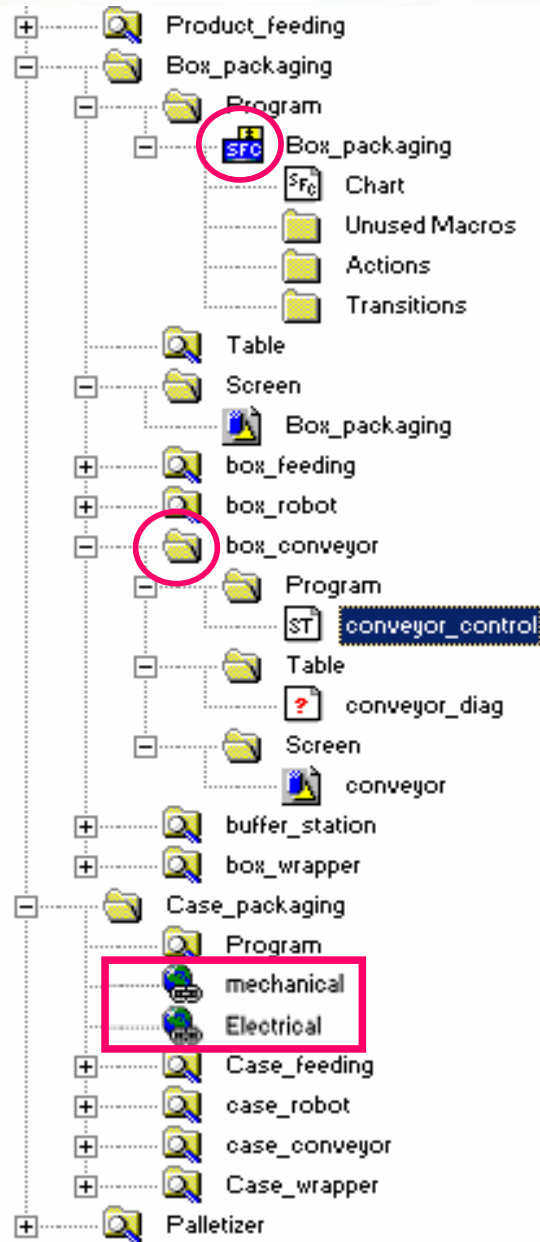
Product_feeding
Box_packaging
Program
SFC Box_packaging
Chart
Unused Macros
Actions
Transitions
Table
Screen
Box_packaging
box_feeding
box_robot
box_conveyor
Program
ST conveyor_control
Table
conveyor_diag
Screen
conveyor
buffer_station
box_wrapper
Case_packaging
Program
mechanical
Electrical
Case_feeding
case_robot
case_conveyor
Case_wrapper
Palletizer